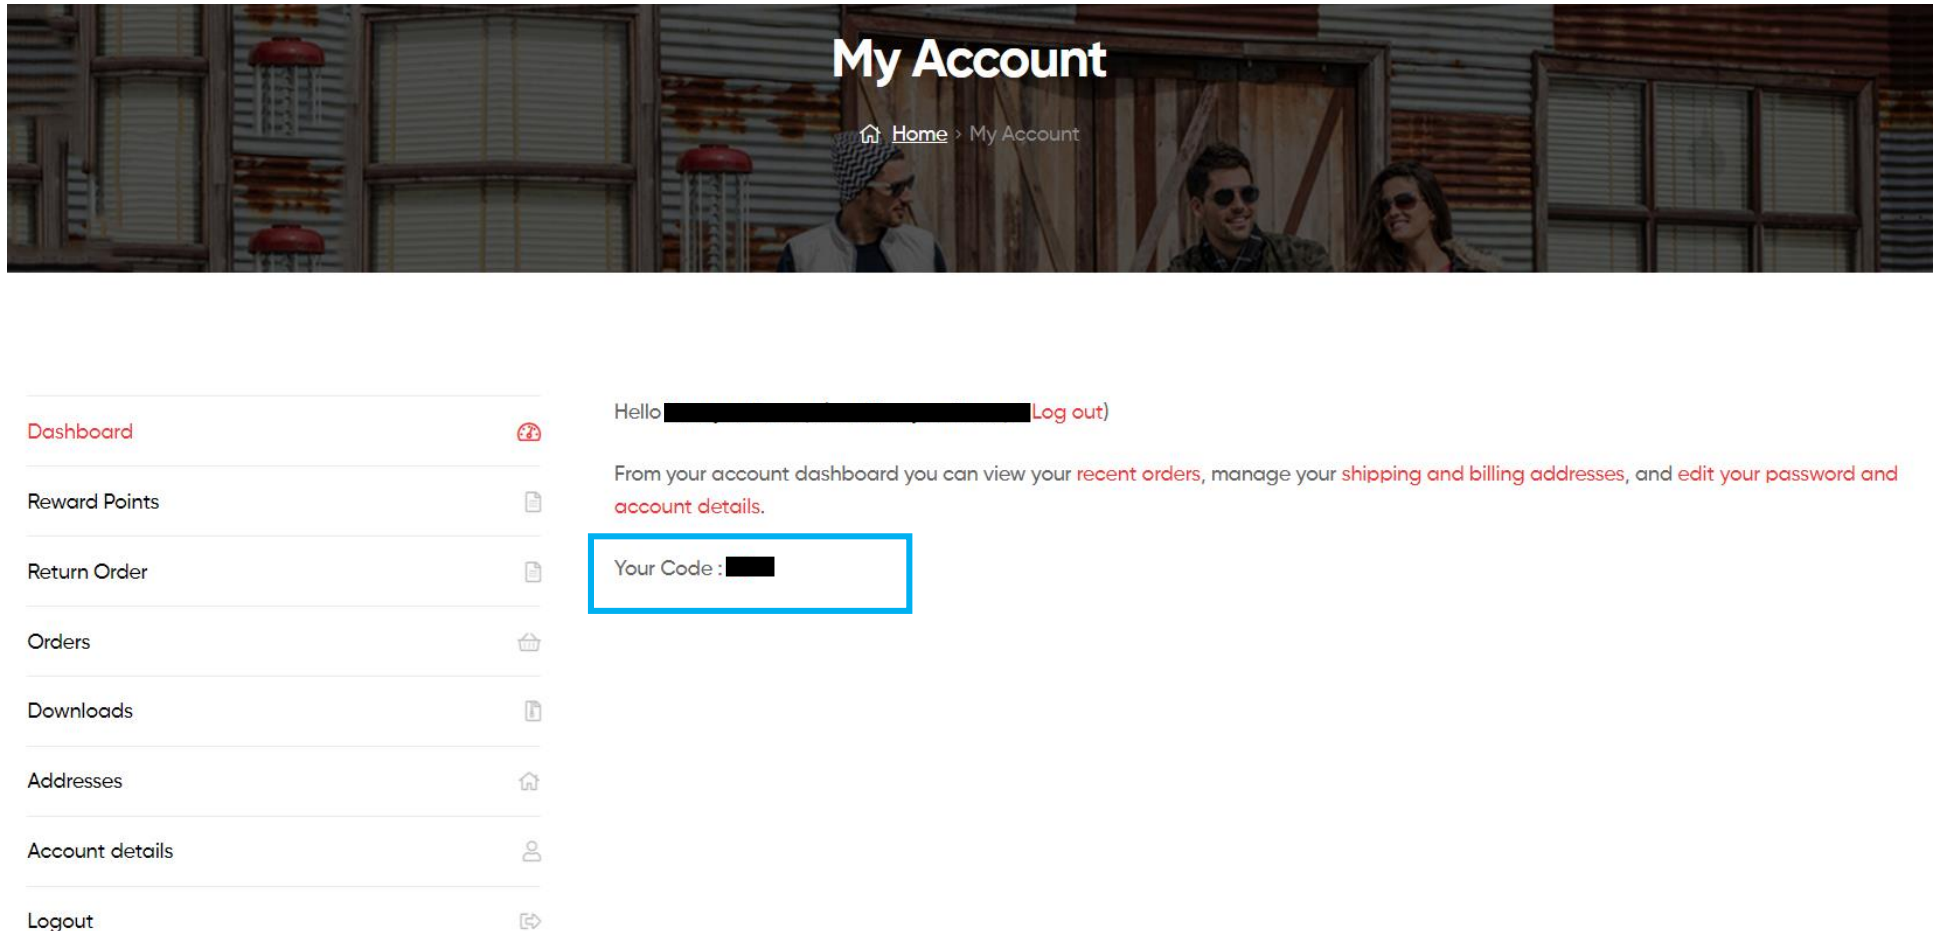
My Account

Home › My Account

Dashboard

Reward Points

Return Order

Orders

Downloads

Addresses

Account details

Logout

Hello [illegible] Log out)

From your account dashboard you can view your recent orders, manage your shipping and billing addresses, and edit your password and account details.

Your Code : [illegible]